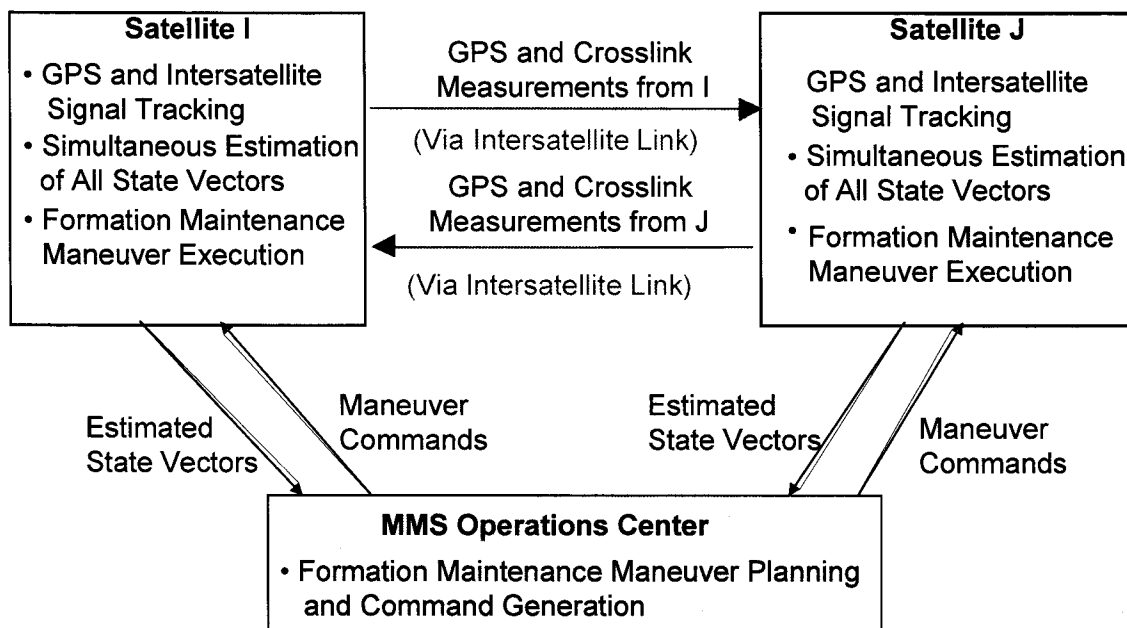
**Satellite I**
• GPS and Intersatellite Signal Tracking
• Simultaneous Estimation of All State Vectors
• Formation Maintenance Maneuver Execution

GPS and Crosslink Measurements from I

(Via Intersatellite Link)

GPS and Crosslink Measurements from J

(Via Intersatellite Link)

**Satellite J**
GPS and Intersatellite Signal Tracking
• Simultaneous Estimation of All State Vectors
• Formation Maintenance Maneuver Execution

Estimated State Vectors

Maneuver Commands

Estimated State Vectors

Maneuver Commands

**MMS Operations Center**
• Formation Maintenance Maneuver Planning and Command Generation